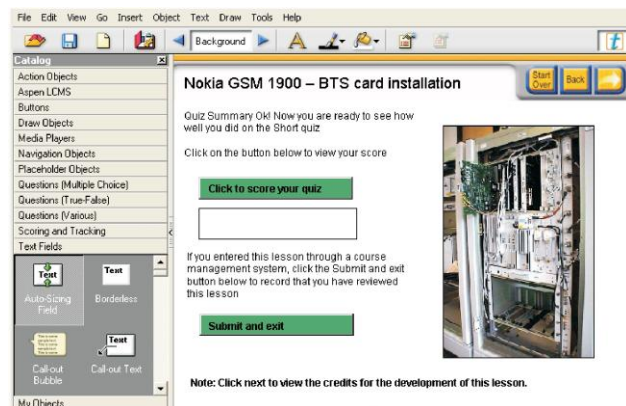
File Edit View Go Insert Object Text Draw Tools Help

Background

Catalog

Action Objects
Aspen LCMS
Buttons
Draw Objects
Media Players
Navigation Objects
Placeholder Objects
Questions (Multiple Choice)
Questions (True-False)
Questions (Various)
Scoring and Tracking
Text Fields

Text
Auto-Sizing Field

Text
Borderless

Call-out Bubble

Text
Call-out Text

My Objects

Nokia GSM 1900 – BTS card installation

Start Over

Back

Quiz Summary Ok! Now you are ready to see how well you did on the Short quiz

Click on the button below to view your score

Click to score your quiz

If you entered this lesson through a course management system, click the Submit and exit button below to record that you have reviewed this lesson

Submit and exit

Note: Click next to view the credits for the development of this lesson.